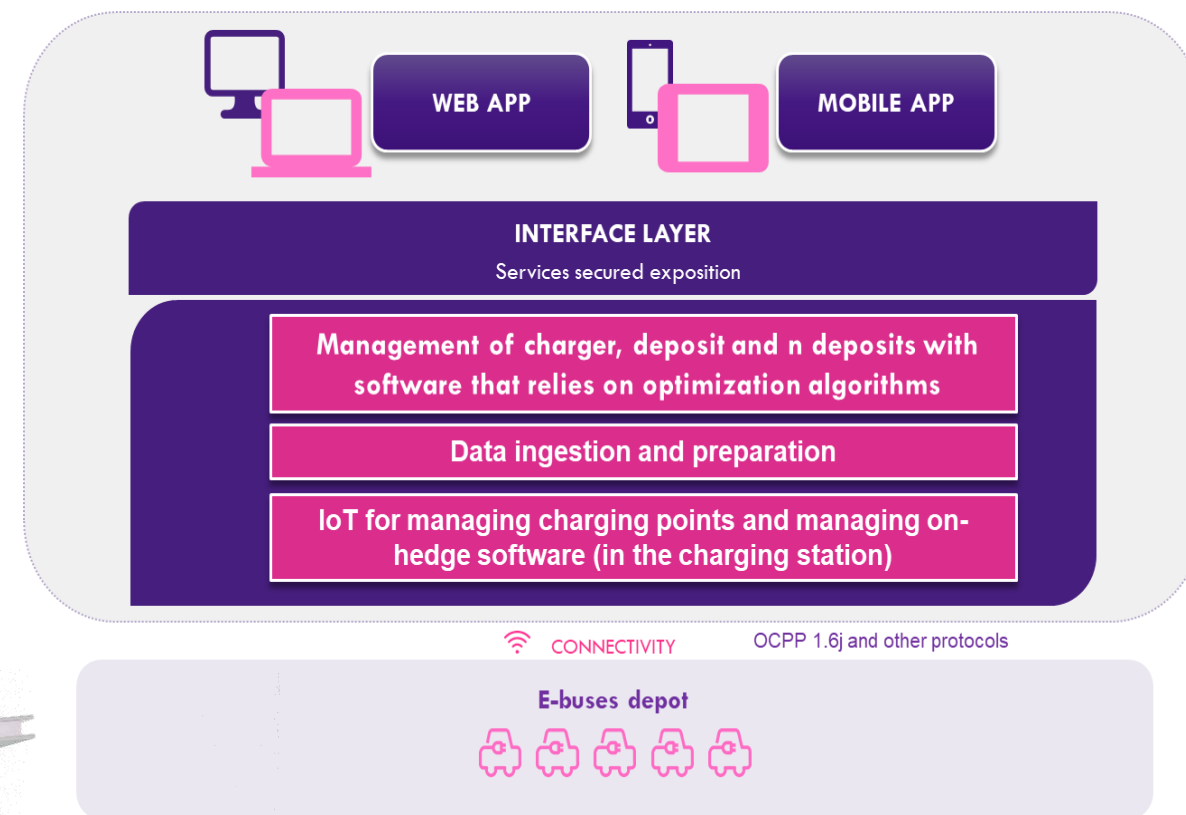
WEB APP

MOBILE APP

INTERFACE LAYER

Services secured exposition

Management of charger, deposit and n deposits with software that relies on optimization algorithms

Data ingestion and preparation

IoT for managing charging points and managing on-hedge software (in the charging station)

CONNECTIVITY

OCPP 1.6j and other protocols

E-buses depot